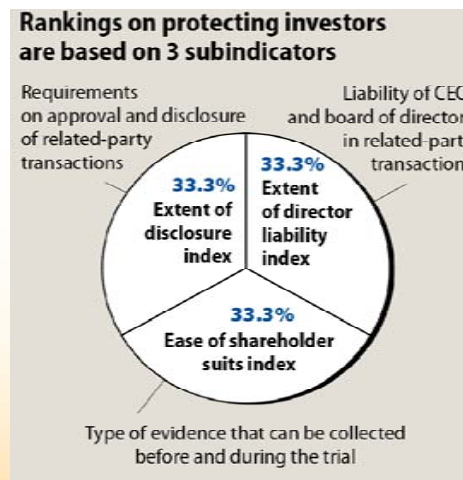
Rankings on protecting investors are based on 3 subindicators

Requirements on approval and disclosure of related-party transactions

Liability of CEO and board of director in related-part transaction

33.3%
Extent of disclosure index

33.3%
Extent of director liability index

33.3%
Ease of shareholder suits index

Type of evidence that can be collected before and during the trial